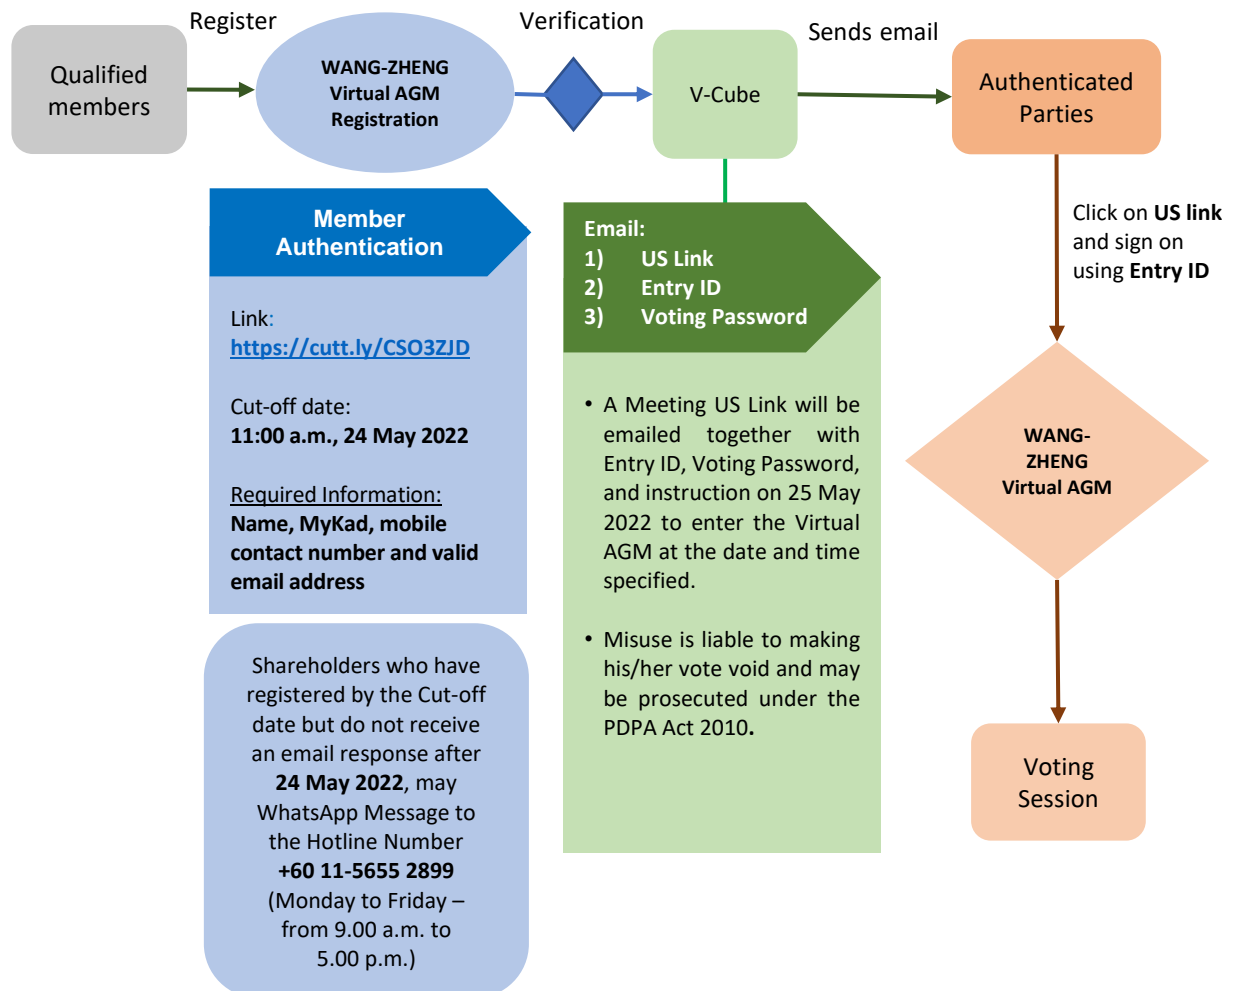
Qualified members

Register

WANG-ZHENG Virtual AGM Registration

Verification

V-Cube

Sends email

Authenticated Parties

Member Authentication

Link:
https://cutt.ly/CSO3ZJD

Cut-off date:
**11:00 a.m., 24 May 2022**

Required Information:
**Name, MyKad, mobile contact number and valid email address**

Shareholders who have registered by the Cut-off date but do not receive an email response after **24 May 2022**, may WhatsApp Message to the Hotline Number **+60 11-5655 2899** (Monday to Friday – from 9.00 a.m. to 5.00 p.m.)

Email:
1) US Link
2) Entry ID
3) Voting Password

• A Meeting US Link will be emailed together with Entry ID, Voting Password, and instruction on 25 May 2022 to enter the Virtual AGM at the date and time specified.

• Misuse is liable to making his/her vote void and may be prosecuted under the PDPA Act 2010.

Click on **US link** and sign on using **Entry ID**

WANG-ZHENG Virtual AGM

Voting Session